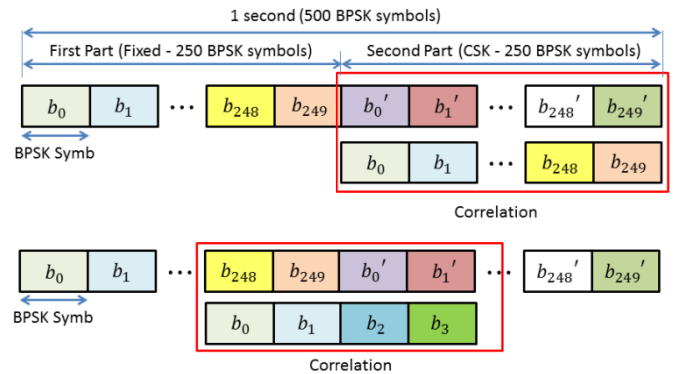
1 second (500 BPSK symbols)

First Part (Fixed - 250 BPSK symbols)

Second Part (CSK - 250 BPSK symbols)

$b_0$ $b_1$ … $b_{248}$ $b_{249}$ $b_0'$ $b_1'$ … $b_{248}'$ $b_{249}'$

BPSK Symb

$b_0$ $b_1$ … $b_{248}$ $b_{249}$

Correlation

$b_0$ $b_1$ … $b_{248}$ $b_{249}$ $b_0'$ $b_1'$ … $b_{248}'$ $b_{249}'$

BPSK Symb

$b_0$ $b_1$ $b_2$ $b_3$

Correlation